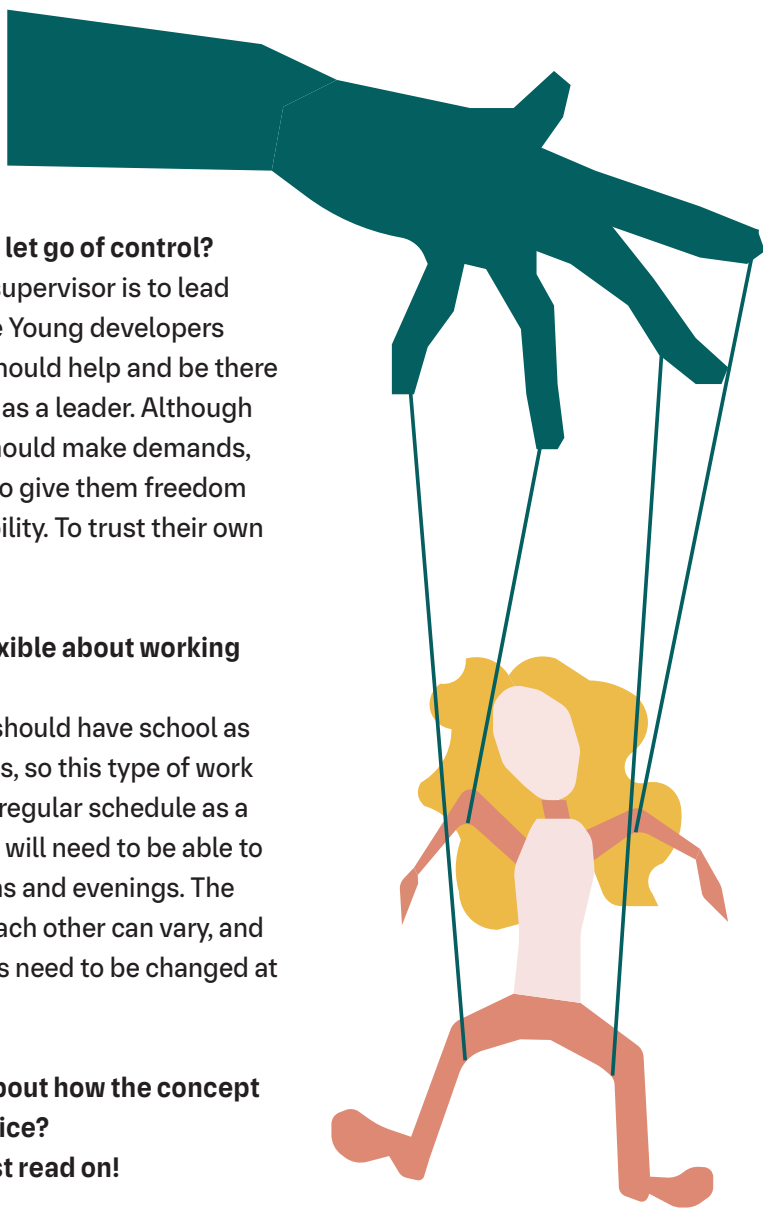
let go of control?
upervisor is to lead
e Young developers
hould help and be there
as a leader. Although
hould make demands,
o give them freedom
ility. To trust their own

xible about working

should have school as
s, so this type of work
regular schedule as a
will need to be able to
s and evenings. The
ach other can vary, and
s need to be changed at

bout how the concept
ice?
t read on!